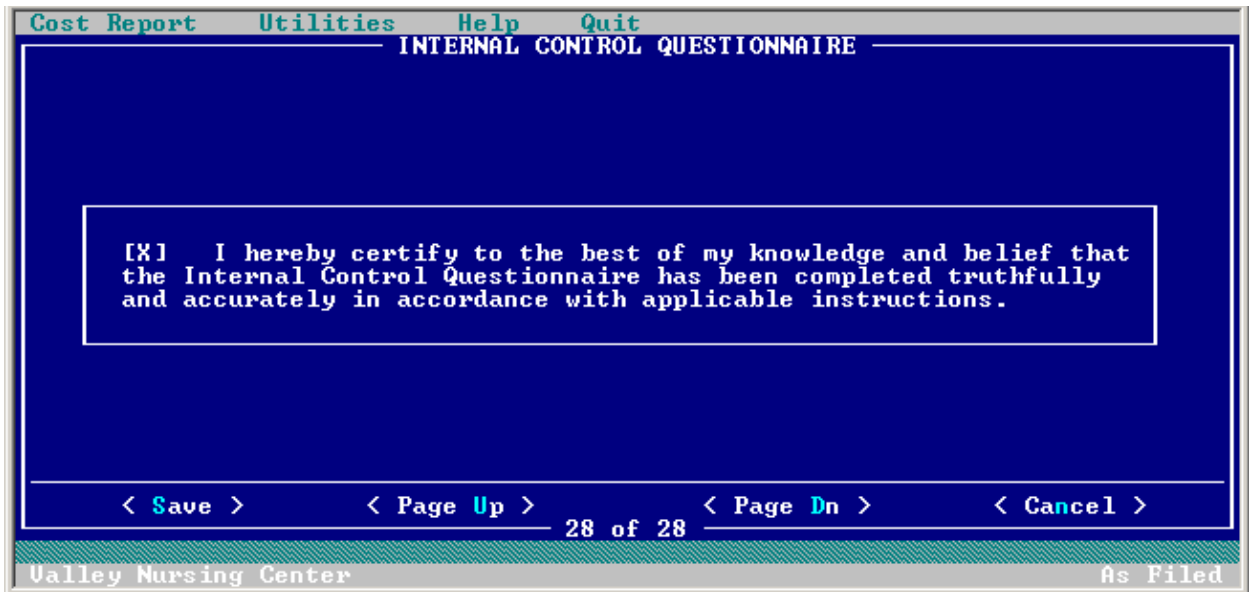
Cost Report Utilities Help Quit

INTERNAL CONTROL QUESTIONNAIRE

[X] I hereby certify to the best of my knowledge and belief that the Internal Control Questionnaire has been completed truthfully and accurately in accordance with applicable instructions.

< Save > < Page Up > < Page Dn > < Cancel >

28 of 28

Valley Nursing Center As Filed